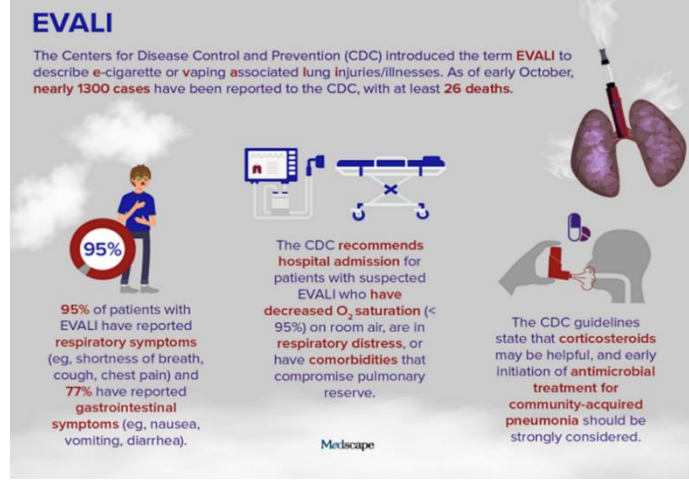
EVALI

The Centers for Disease Control and Prevention (CDC) introduced the term EVALI to describe e-cigarette or vaping associated lung injuries/illnesses. As of early October, nearly 1300 cases have been reported to the CDC, with at least 26 deaths.

95%

95% of patients with EVALI have reported respiratory symptoms (eg, shortness of breath, cough, chest pain) and 77% have reported gastrointestinal symptoms (eg, nausea, vomiting, diarrhea).

The CDC recommends hospital admission for patients with suspected EVALI who have decreased $O_2$ saturation (< 95%) on room air, are in respiratory distress, or have comorbidities that compromise pulmonary reserve.

The CDC guidelines state that corticosteroids may be helpful, and early initiation of antimicrobial treatment for community-acquired pneumonia should be strongly considered.

Medscape